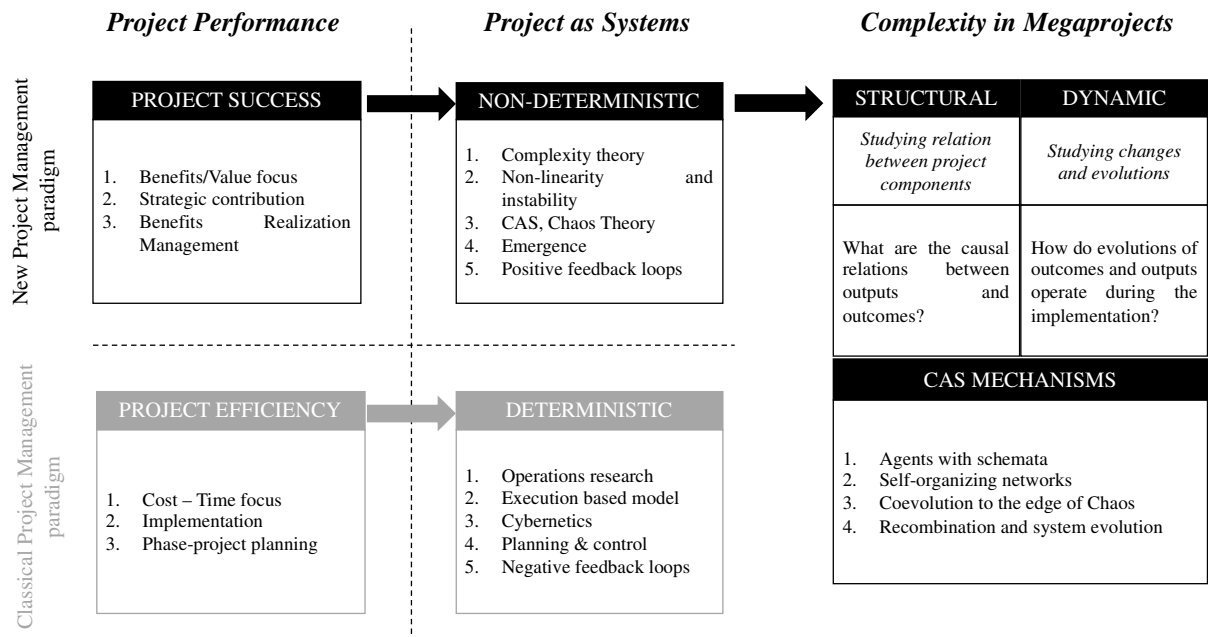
Project Performance

Project as Systems

Complexity in Megaprojects

New Project Management paradigm

PROJECT SUCCESS

1. Benefits/Value focus
2. Strategic contribution
3. Benefits Realization Management

NON-DETERMINISTIC

1. Complexity theory
2. Non-linearity and instability
3. CAS, Chaos Theory
4. Emergence
5. Positive feedback loops

| STRUCTURAL | DYNAMIC |
|---|---|
| Studying relation between project components | Studying changes and evolutions |
| What are the causal relations between outputs and outcomes? | How do evolutions of outcomes and outputs operate during the implementation? |

CAS MECHANISMS

1. Agents with schemata
2. Self-organizing networks
3. Coevolution to the edge of Chaos
4. Recombination and system evolution

Classical Project Management paradigm

PROJECT EFFICIENCY

1. Cost – Time focus
2. Implementation
3. Phase-project planning

DETERMINISTIC

1. Operations research
2. Execution based model
3. Cybernetics
4. Planning & control
5. Negative feedback loops